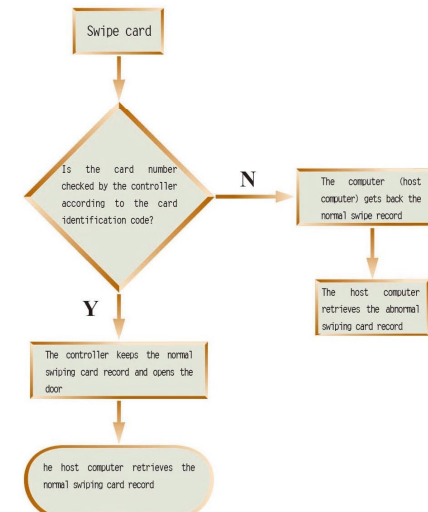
Swipe card

Is the card number checked by the controller according to the card identification code?

N

The computer (host computer) gets back the normal swipe record

The host computer retrieves the abnormal swiping card record

Y

The controller keeps the normal swiping card record and opens the door

he host computer retrieves the normal swiping card record